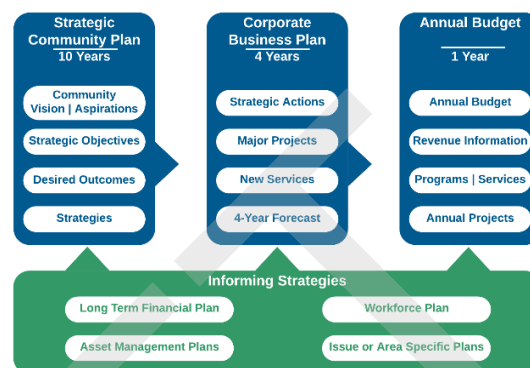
Strategic Community Plan
10 Years

Community Vision | Aspirations

Strategic Objectives

Desired Outcomes

Strategies

Corporate Business Plan
4 Years

Strategic Actions

Major Projects

New Services

4-Year Forecast

Annual Budget
1 Year

Annual Budget

Revenue Information

Programs | Services

Annual Projects

Informing Strategies

Long Term Financial Plan

Workforce Plan

Asset Management Plans

Issue or Area Specific Plans